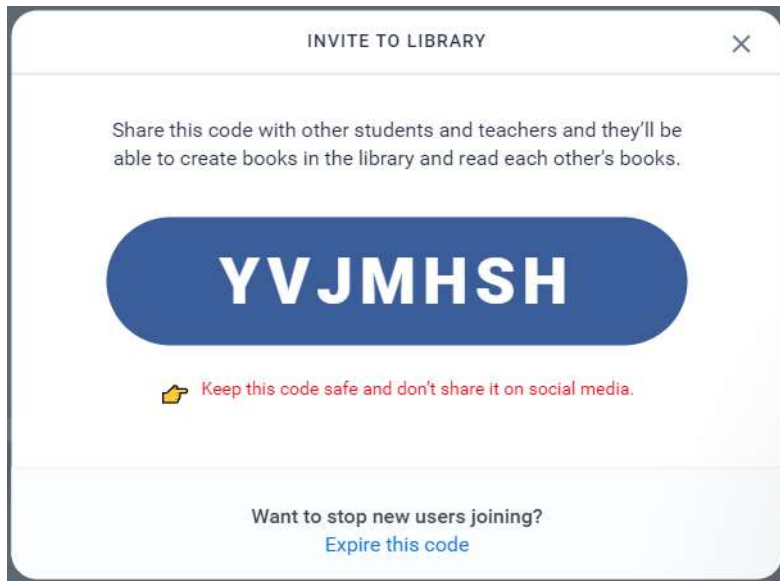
INVITE TO LIBRARY

×

Share this code with other students and teachers and they'll be able to create books in the library and read each other's books.

YVJMHSH

Keep this code safe and don't share it on social media.

Want to stop new users joining?
Expire this code